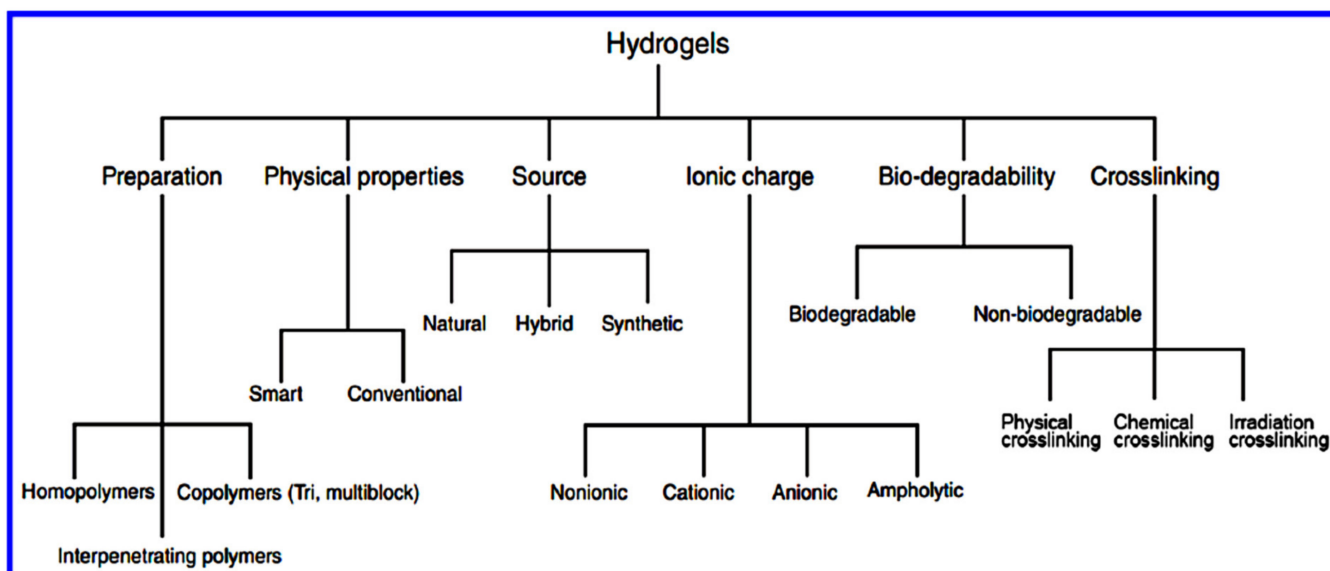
Hydrogels

Preparation
Physical properties
Source
Ionic charge
Bio-degradability
Crosslinking

Natural
Hybrid
Synthetic

Biodegradable
Non-biodegradable

Smart
Conventional

Physical crosslinking
Chemical crosslinking
Irradiation crosslinking

Homopolymers
Copolymers (Tri, multiblock)
Interpenetrating polymers

Nonionic
Cationic
Anionic
Ampholytic